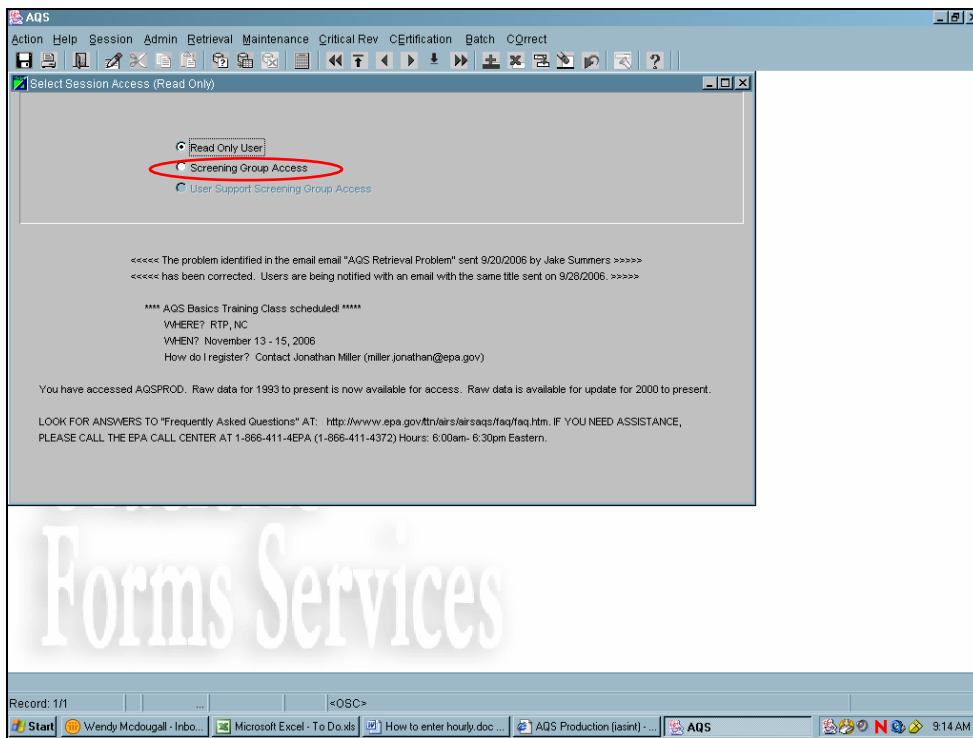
AQS

Action Help Session Admin Retrieval Maintenance Critical Rev CErtification Batch COrrect

Select Session Access (Read Only)

Read Only User
Screening Group Access
User Support Screening Group Access

<<<<< The problem identified in the email email "AQS Retrieval Problem" sent 9/20/2006 by Jake Summers >>>>>
<<<<< has been corrected. Users are being notified with an email with the same title sent on 9/28/2006. >>>>>

**** AQS Basics Training Class scheduled! *****
WHERE? RTP, NC
WHEN? November 13 - 15, 2006
How do I register? Contact Jonathan Miller (miller.jonathan@epa.gov)

You have accessed AQSPROD. Raw data for 1993 to present is now available for access. Raw data is available for update for 2000 to present.

LOOK FOR ANSWERS TO "Frequently Asked Questions" AT: http://www.epa.gov/ttn/airs/airsaqs/faq/faq.htm. IF YOU NEED ASSISTANCE, PLEASE CALL THE EPA CALL CENTER AT 1-866-411-4EPA (1-866-411-4372) Hours: 6:00am- 6:30pm Eastern.

Forms Services

Record: 1/1 ... <OSC>

Start Wendy Mcdougall - Inbo... Microsoft Excel - To Do.xls How to enter hourly.doc ... AQS Production (iasint) - ... AQS 9:14 AM